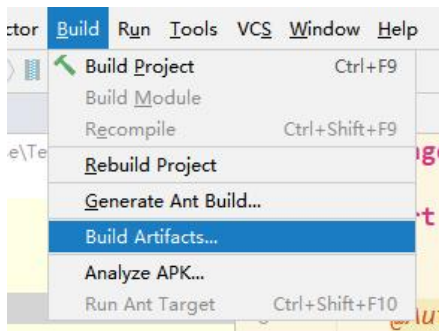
ctor Build Run Tools VCS Window Help

Build Project Ctrl+F9
Build Module
Recompile Ctrl+Shift+F9
Rebuild Project
Generate Ant Build...
Build Artifacts...
Analyze APK...
Run Ant Target Ctrl+Shift+F10

e\Te
nge
rt
@Au